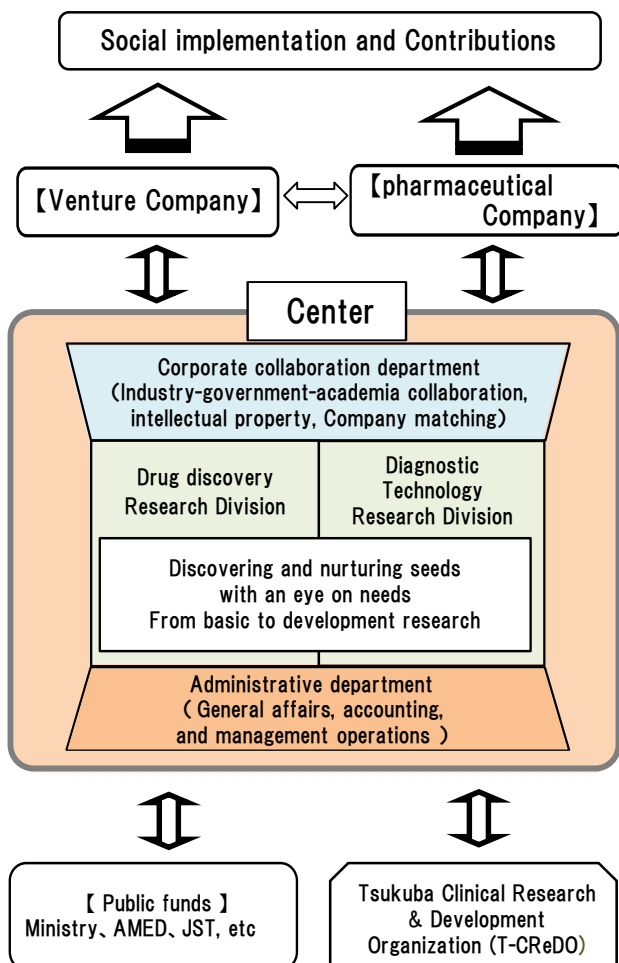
Social implementation and Contributions

【Venture Company】

【pharmaceutical Company】

Center

Corporate collaboration department
(Industry-government-academia collaboration, intellectual property, Company matching)

Drug discovery Research Division

Diagnostic Technology Research Division

Discovering and nurturing seeds with an eye on needs
From basic to development research

Administrative department
( General affairs, accounting, and management operations )

【 Public funds 】
Ministry、AMED、JST, etc

Tsukuba Clinical Research & Development Organization (T-CReDO)